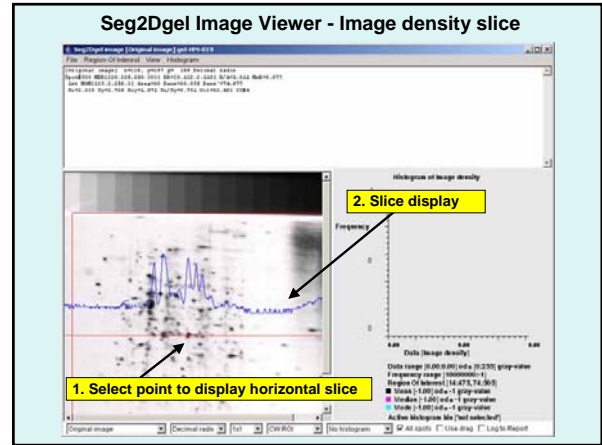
Seg2Dgel Image Viewer - Image density slice

Seg2Dgel image [Original image] gel-HP-019

File Region Of Interest View Histogram

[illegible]

Histogram of image density

2. Slice display

Frequency

0

0

Data (image density)

Data range [0.00:0.00] od a [0:255] gray-value
Frequency range [100000000:-1]
Region Of Interest [14:475,74:505]
Mean [-1.00] od a -1 gray-value
Median [-1.00] od a -1 gray-value
Mode [-1.00] od a -1 gray-value
Active histogram bin ['not selected']

1. Select point to display horizontal slice

Original image | Decimal radix | 1x1 | CW:ROI | No histogram | All spots | Use drag | Log to Report